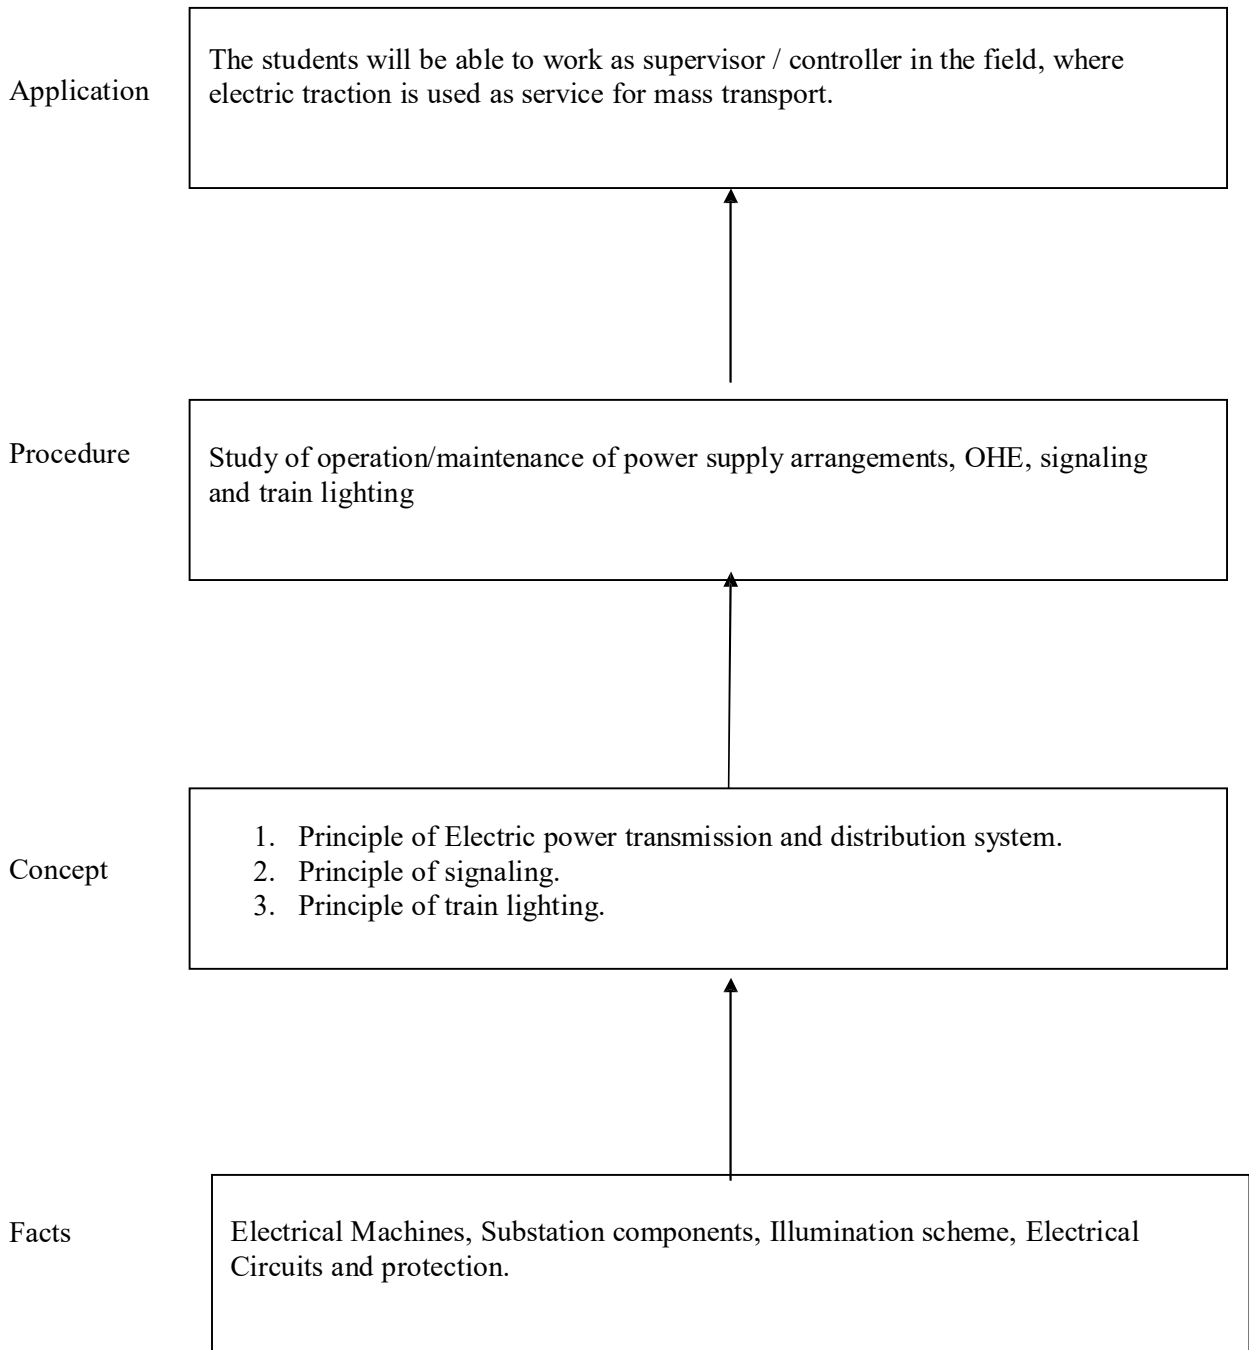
Application

The students will be able to work as supervisor / controller in the field, where electric traction is used as service for mass transport.

Procedure

Study of operation/maintenance of power supply arrangements, OHE, signaling and train lighting

Concept

1. Principle of Electric power transmission and distribution system.
2. Principle of signaling.
3. Principle of train lighting.

Facts

Electrical Machines, Substation components, Illumination scheme, Electrical Circuits and protection.